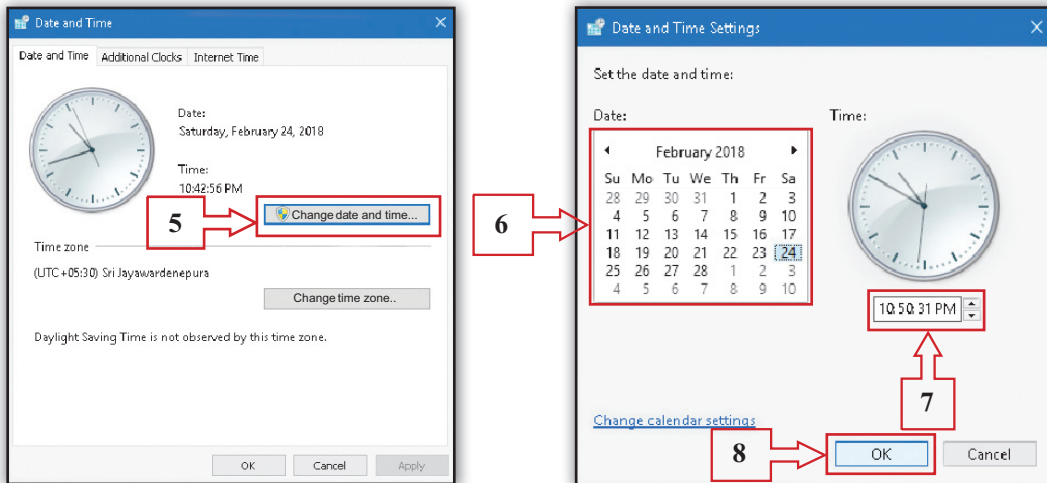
Date and Time

Date and Time | Additional Clocks | Internet Time

Date:
Saturday, February 24, 2018

Time:
10:42:56 PM

5

Change date and time...

Time zone

(UTC+05:30) Sri Jayawardenepura

Change time zone..

Daylight Saving Time is not observed by this time zone.

OK Cancel Apply

6

Date and Time Settings

Set the date and time:

Date:

February 2018

| Su | Mo | Tu | We | Th | Fr | Sa |
|---|---|---|---|---|---|---|
| 28 | 29 | 30 | 31 | 1 | 2 | 3 |
| 4 | 5 | 6 | 7 | 8 | 9 | 10 |
| 11 | 12 | 13 | 14 | 15 | 16 | 17 |
| 18 | 19 | 20 | 21 | 22 | 23 | 24 |
| 25 | 26 | 27 | 28 | 1 | 2 | 3 |
| 4 | 5 | 6 | 7 | 8 | 9 | 10 |

Time:

10:50:31 PM

7

Change calendar settings

8

OK Cancel